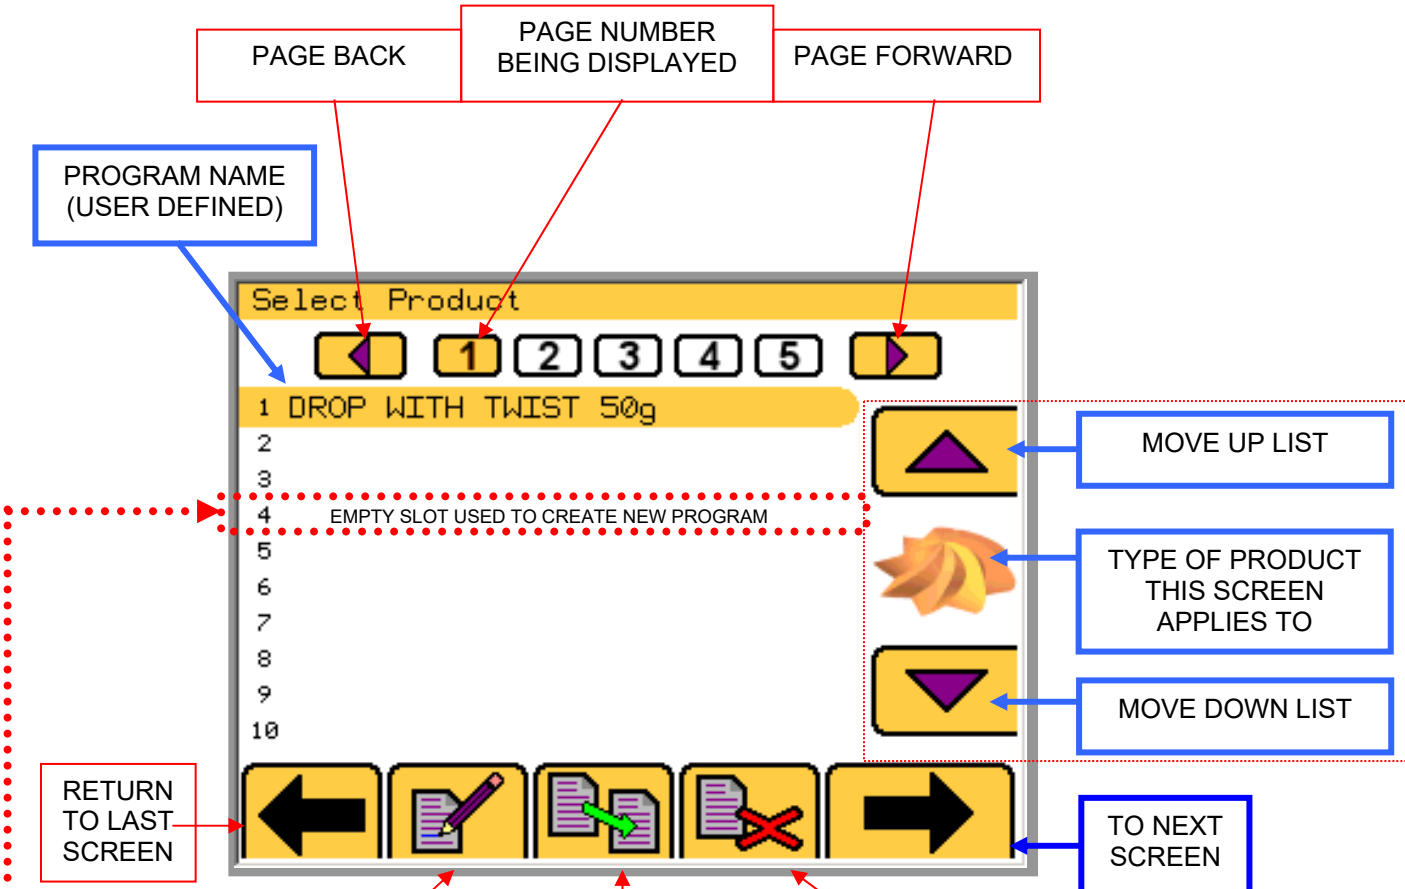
PAGE BACK

PAGE NUMBER BEING DISPLAYED

PAGE FORWARD

PROGRAM NAME (USER DEFINED)

Select Product

1 2 3 4 5

1 DROP WITH TWIST 50g

2

3

4 EMPTY SLOT USED TO CREATE NEW PROGRAM

5

6

7

8

9

10

MOVE UP LIST

TYPE OF PRODUCT THIS SCREEN APPLIES TO

MOVE DOWN LIST

RETURN TO LAST SCREEN

TO NEXT SCREEN